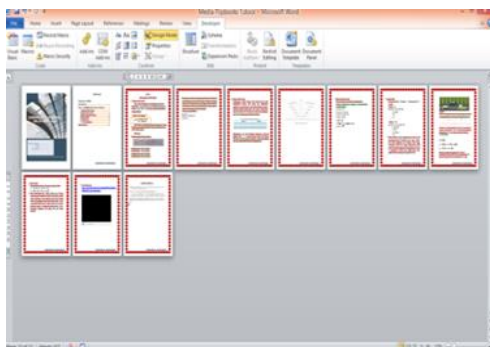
Media Tutorial - Microsoft Word

File Home Insert Page Layout References Mailings Review View Developer

Record Macro
Pause Recording
Macro Security

Visual Basic Macros

Code

Add-Ins COM Add-Ins

Add-Ins

Design Mode
Properties
Group

Controls

Structure

Schema
Transformation
Expansion Packs

XML

Block Authors Restrict Editing

Protect

Document Template Document Panel

Templates

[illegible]